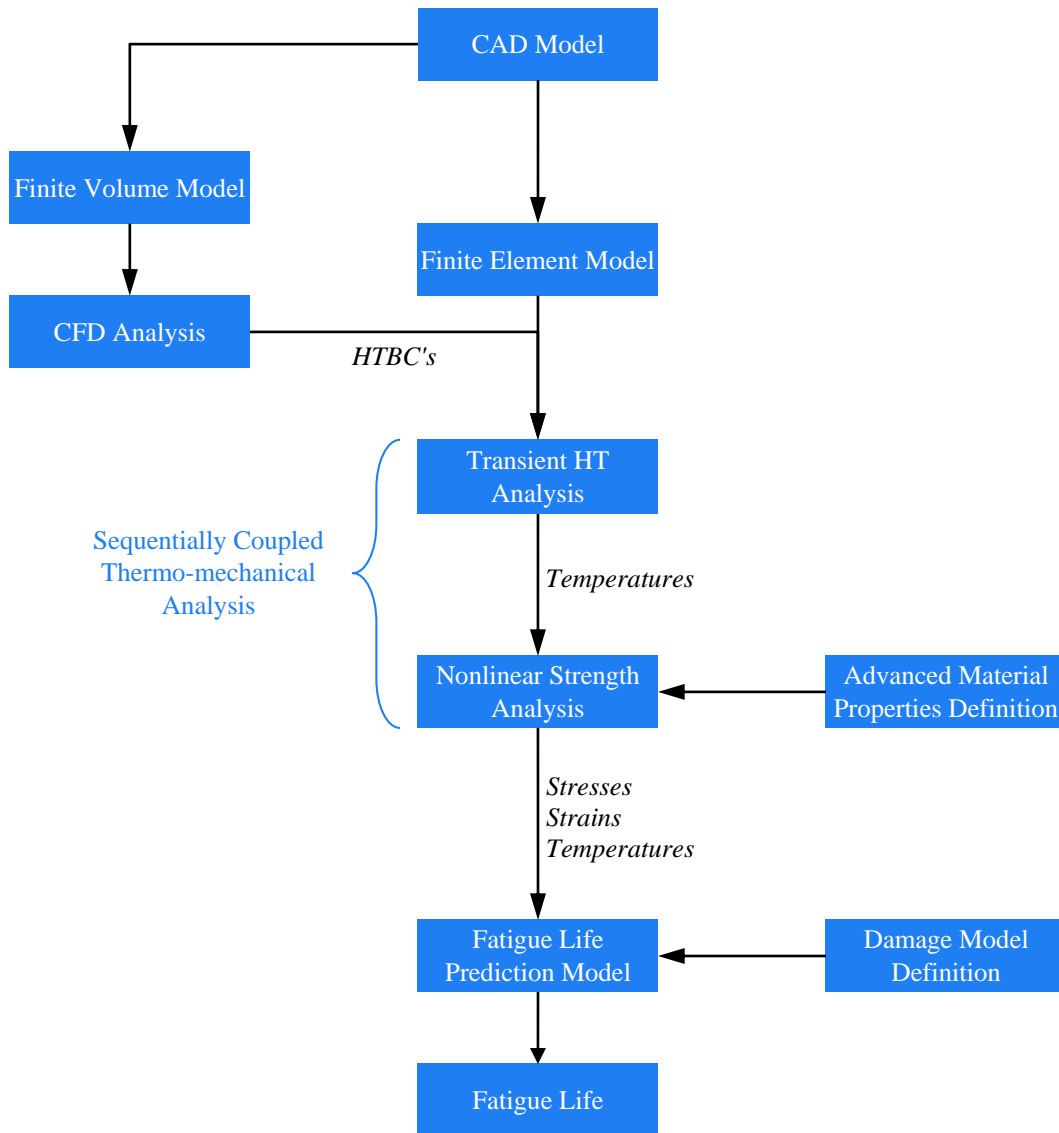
CAD Model

Finite Volume Model

Finite Element Model

CFD Analysis

HTBC's

Transient HT Analysis

Sequentially Coupled Thermo-mechanical Analysis

Temperatures

Nonlinear Strength Analysis

Advanced Material Properties Definition

Stresses
Strains
Temperatures

Fatigue Life Prediction Model

Damage Model Definition

Fatigue Life